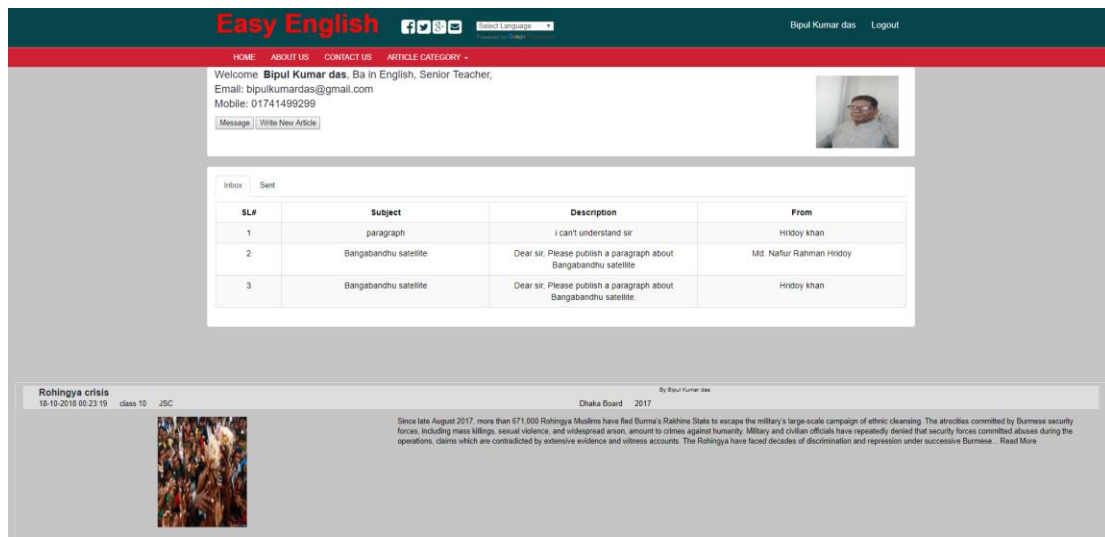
Easy English

Select Language

Powered by Google Translate

Bipul Kumar das Logout

HOME ABOUT US CONTACT US ARTICLE CATEGORY

Welcome **Bipul Kumar das**, Ba in English, Senior Teacher,
Email: bipulkumardas@gmail.com
Mobile: 01741499299

Message Write New Article

Inbox Sent

| SL# | Subject | Description | From |
|---|---|---|---|
| 1 | paragraph | i can't understand sir | Hridoy khan |
| 2 | Bangabandhu satellite | Dear sir, Please publish a paragraph about Bangabandhu satellite | Md. Nafiur Rahman Hridoy |
| 3 | Bangabandhu satellite | Dear sir, Please publish a paragraph about Bangabandhu satellite. | Hridoy khan |

Rohingya crisis
18-10-2018 00:23:19 class 10 JSC

By Bipul Kumar das

Dhaka Board 2017

Since late August 2017, more than 671,000 Rohingya Muslims have fled Burma's Rakhine State to escape the military's large-scale campaign of ethnic cleansing. The atrocities committed by Burmese security forces, including mass killings, sexual violence, and widespread arson, amount to crimes against humanity. Military and civilian officials have repeatedly denied that security forces committed abuses during the operations, claims which are contradicted by extensive evidence and witness accounts. The Rohingya have faced decades of discrimination and repression under successive Burmese... Read More